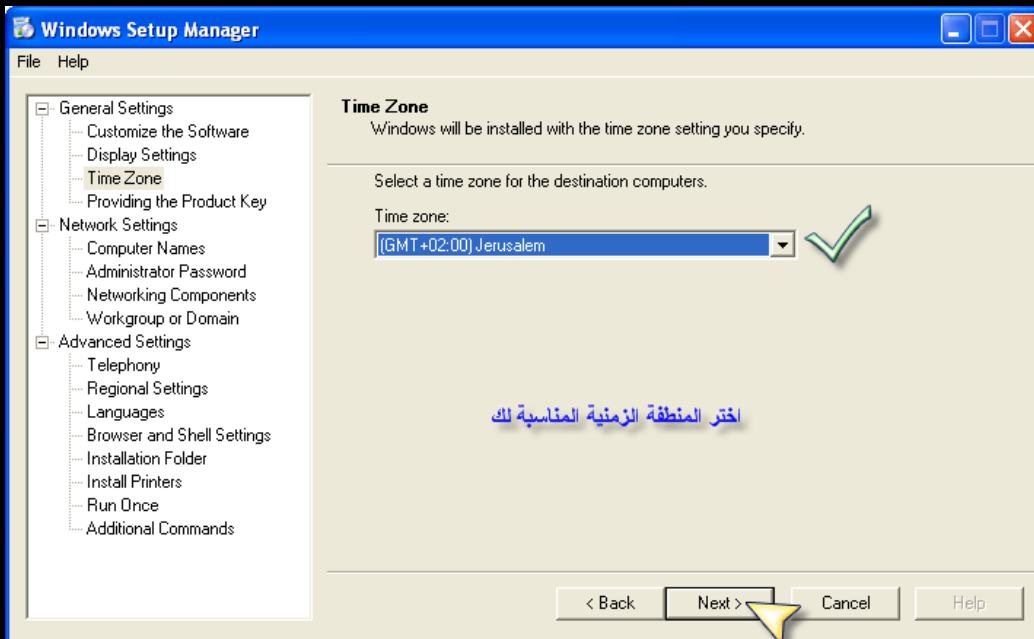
Windows Setup Manager

File Help

General Settings
Customize the Software
Display Settings
Time Zone
Providing the Product Key
Network Settings
Computer Names
Administrator Password
Networking Components
Workgroup or Domain
Advanced Settings
Telephony
Regional Settings
Languages
Browser and Shell Settings
Installation Folder
Install Printers
Run Once
Additional Commands

Time Zone
Windows will be installed with the time zone setting you specify.

Select a time zone for the destination computers.

Time zone:
(GMT+02:00) Jerusalem

اختر المنطقة الزمنية المناسبة لك

< Back
Next >
Cancel
Help